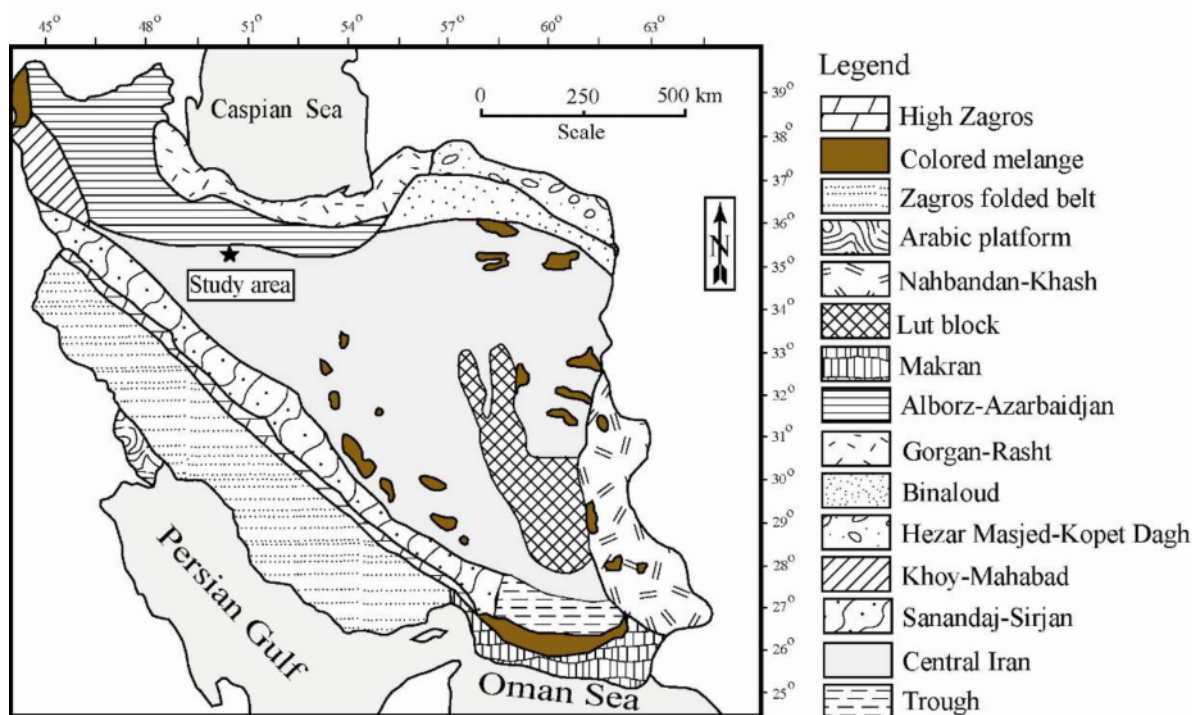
45° 48° 51° 54° 57° 60° 63°

39° 38° 37° 36° 35° 34° 33° 32° 31° 30° 29° 28° 27° 26° 25°

Caspian Sea

0 250 500 km
Scale

N

Study area

Persian Gulf

Oman Sea

Legend
High Zagros
Colored melange
Zagros folded belt
Arabic platform
Nahbandan-Khash
Lut block
Makran
Alborz-Azarbaidjan
Gorgan-Rasht
Binaloud
Hezar Masjed-Kopet Dagh
Khoy-Mahabad
Sanandaj-Sirjan
Central Iran
Trough